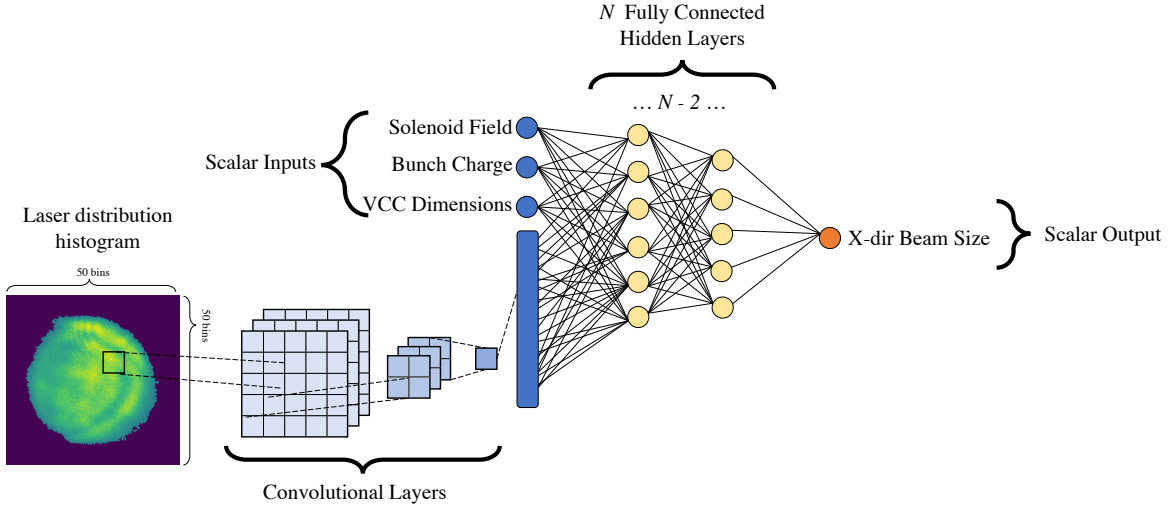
$N$ Fully Connected
Hidden Layers

… $N$ - 2 …

Scalar Inputs

Solenoid Field

Bunch Charge

VCC Dimensions

Laser distribution histogram

50 bins

50 bins

X-dir Beam Size

Scalar Output

Convolutional Layers